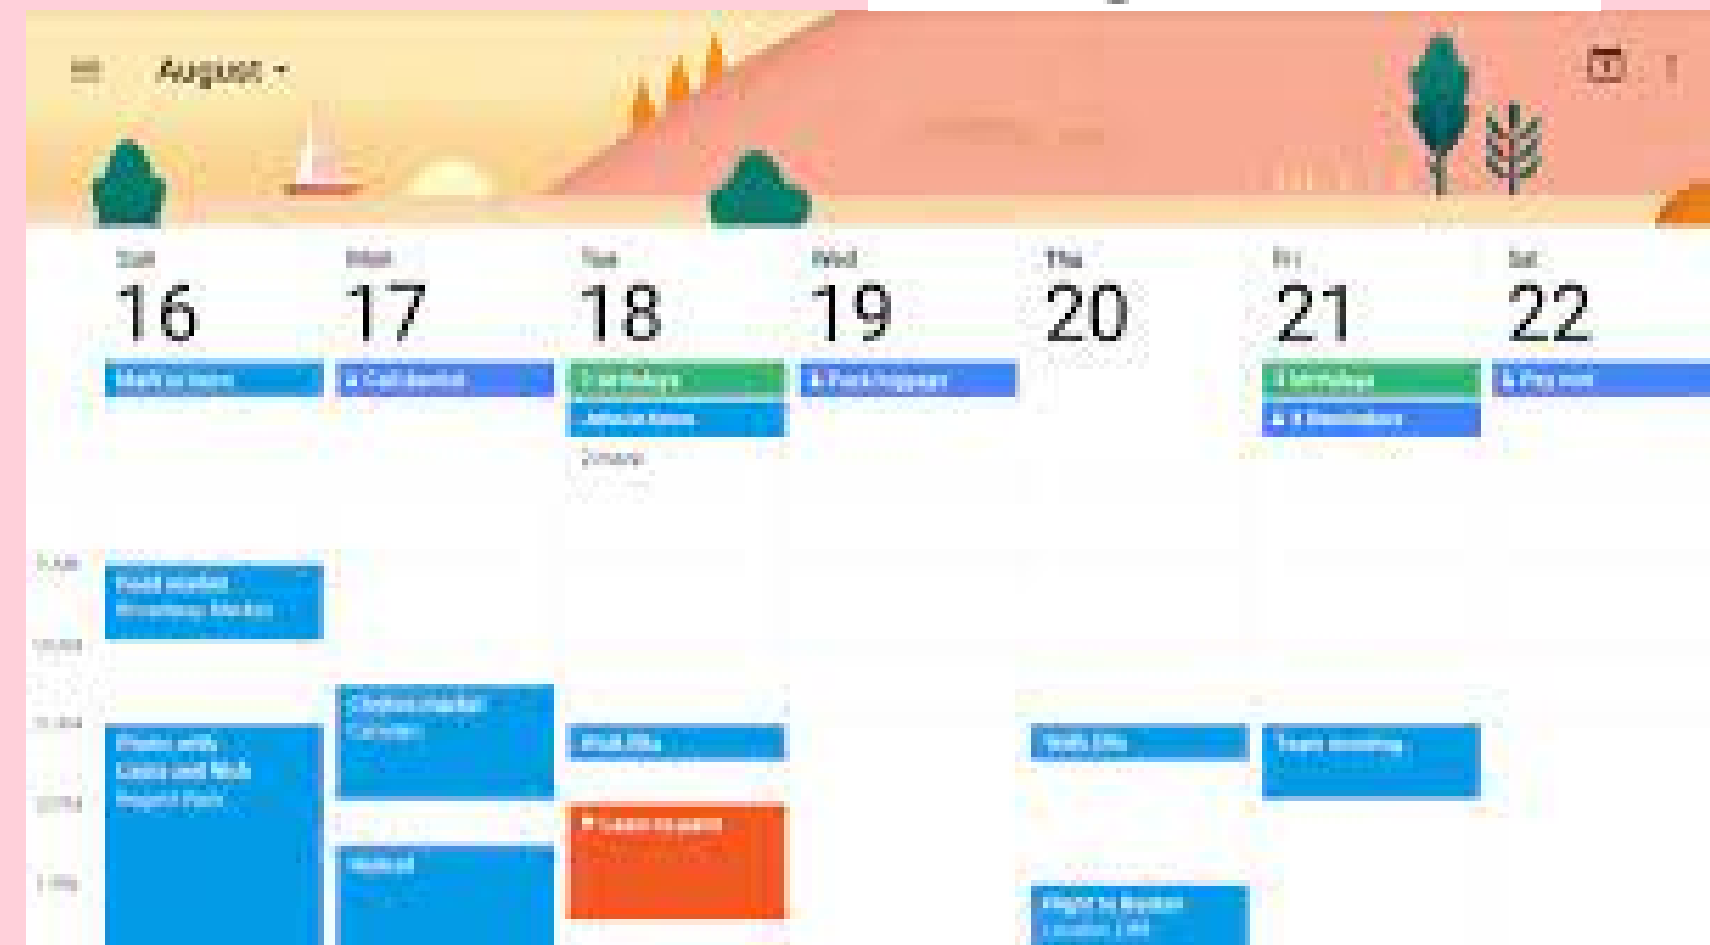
August

Sun 16
Mon 17
Tue 18
Wed 19
Thu 20
Fri 21
Sat 22

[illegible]
Call dentist
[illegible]
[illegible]
2 more
Pick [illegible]
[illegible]
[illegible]
Pay rent

9 AM
Food market
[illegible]
10 AM
11 AM
Clothes market
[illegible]
Picnic with
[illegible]
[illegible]
Walk Ella
Walk Ella
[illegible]
12 PM
Learn to paint
Muscul
1 PM
Flight to Boston
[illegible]